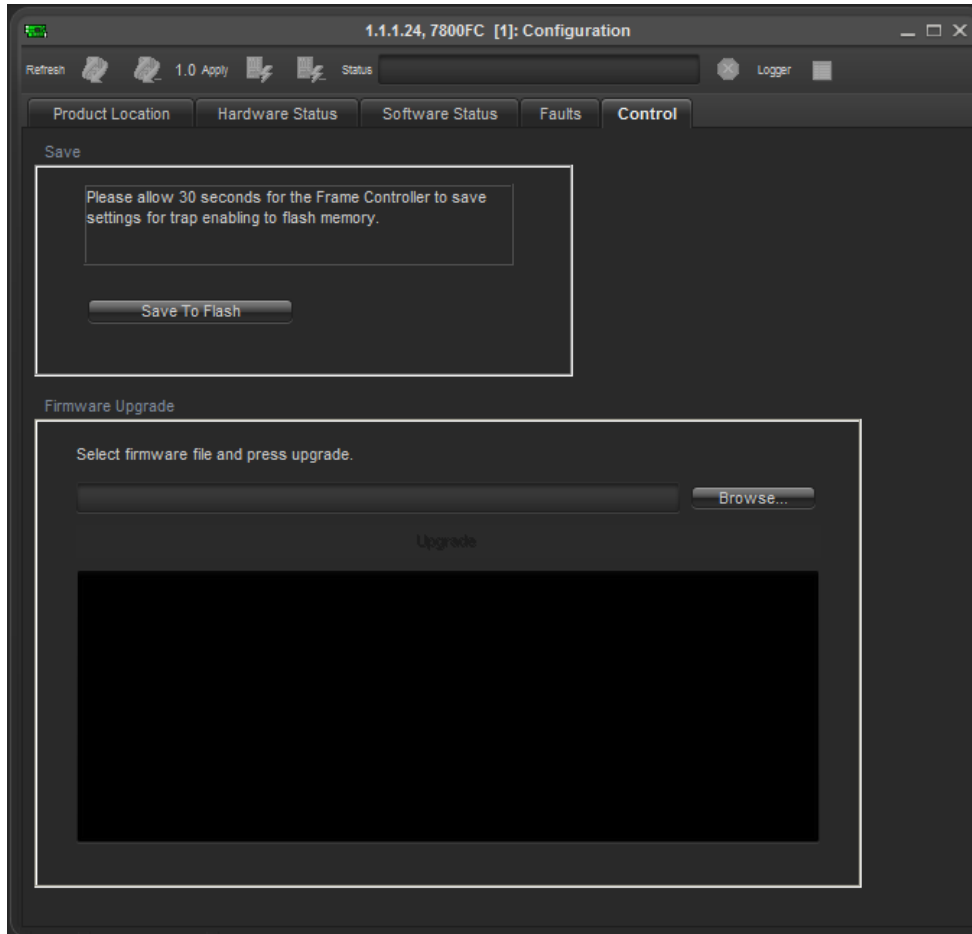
1.1.1.24, 7800FC [1]: Configuration

Refresh 1.0 Apply Status Logger

Product Location | Hardware Status | Software Status | Faults | Control

Save

Please allow 30 seconds for the Frame Controller to save settings for trap enabling to flash memory.

Save To Flash

Firmware Upgrade

Select firmware file and press upgrade.

Browse...

Upgrade